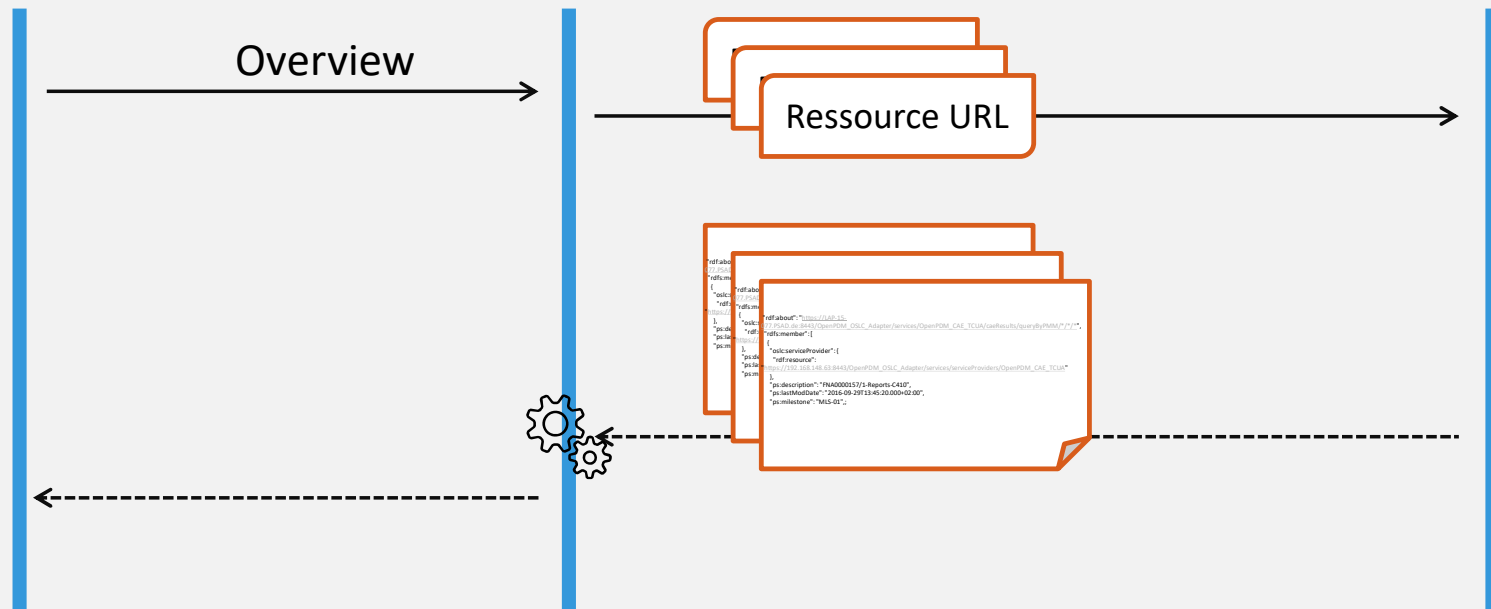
Overview

Ressource URL

"rdf:about": "https://LAP-15-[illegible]77.PSA0.de:8443/OpenPDM_OSLC_Adapter/services/OpenPDM_CAE_TCUA/caeResults/queryByPMM/*/*/*",
"rdfs:member": [
{
"oslc:serviceProvider": {
"rdf:resource": "https://192.168.148.63:8443/OpenPDM_OSLC_Adapter/services/serviceProviders/OpenPDM_CAE_TCUA"
},
"ps:description": "FNA0000157/1-Reports-C410",
"ps:lastModDate": "2016-09-29T13:45:20.000+02:00",
"ps:milestone": "MLS-01",